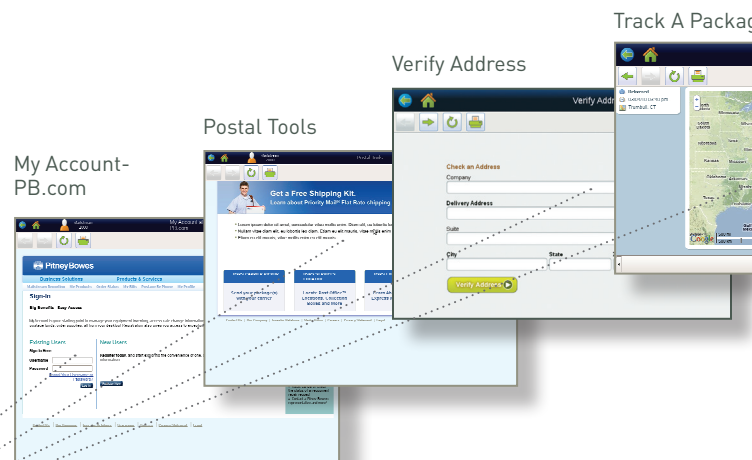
Track A Packag

Verify Address

Postal Tools

My Account-PB.com

Pitney Bowes

Business Solutions

Products & Services

Sign-in

Existing Users

New Users

Get a Free Shipping Kit.

Learn about Priority Mail® Flat Rate shipping

Postal Tools

Verify Addr

Check an Address

Company

Delivery Address

Suite

City

State

Verify Address

Trumbull, CT

Google